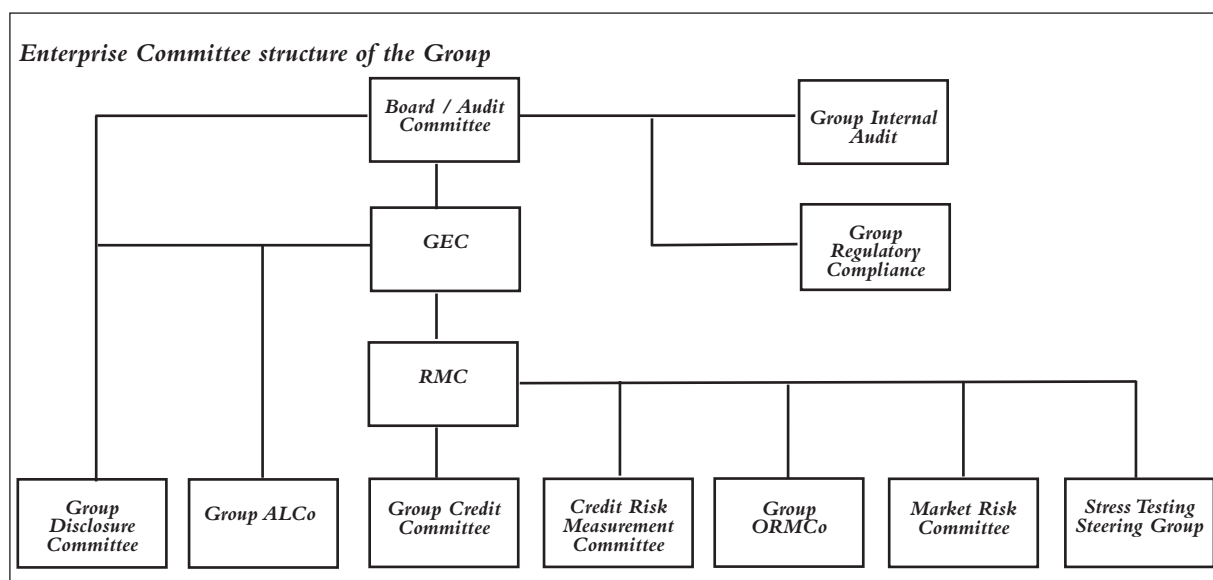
Enterprise Committee structure of the Group

Board / Audit Committee

Group Internal Audit

GEC

Group Regulatory Compliance

RMC

Group Disclosure Committee

Group ALCo

Group Credit Committee

Credit Risk Measurement Committee

Group ORMCo

Market Risk Committee

Stress Testing Steering Group